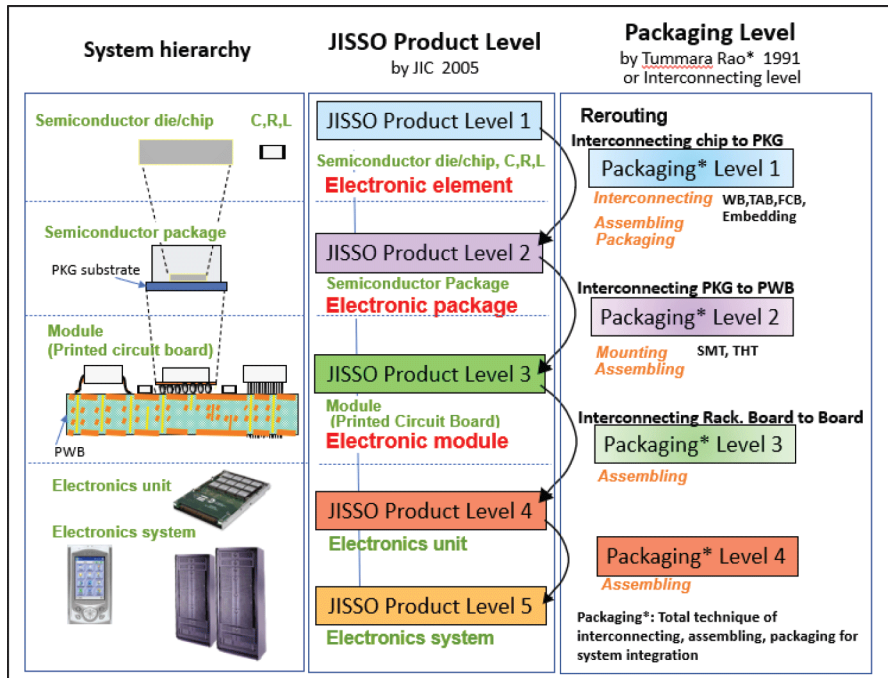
System hierarchy

JISSO Product Level
by JIC 2005

Packaging Level
by Tummara Rao* 1991
or Interconnecting level

Semiconductor die/chip C,R,L

Semiconductor package

PKG substrate

Module
(Printed circuit board)

PWB

Electronics unit

Electronics system

JISSO Product Level 1

Semiconductor die/chip, C,R,L
Electronic element

JISSO Product Level 2

Semiconductor Package
Electronic package

JISSO Product Level 3

Module
(Printed Circuit Board)
Electronic module

JISSO Product Level 4

Electronics unit

JISSO Product Level 5

Electronics system

Rerouting
Interconnecting chip to PKG

Packaging* Level 1

Interconnecting WB,TAB,FCB, Embedding
Assembling
Packaging

Interconnecting PKG to PWB

Packaging* Level 2

Mounting SMT, THT
Assembling

Interconnecting Rack. Board to Board

Packaging* Level 3

Assembling

Packaging* Level 4

Assembling

Packaging*: Total technique of interconnecting, assembling, packaging for system integration